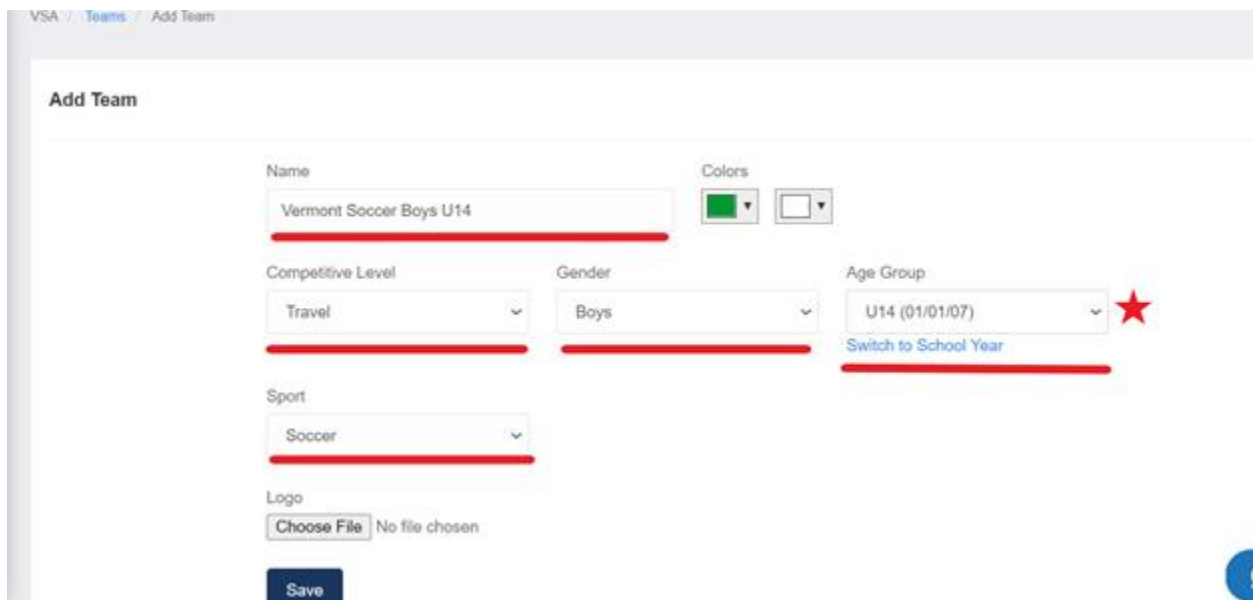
VSA / Teams / Add Team

Add Team

Name

Vermont Soccer Boys U14

Colors

Competitive Level

Travel

Gender

Boys

Age Group

U14 (01/01/07)

Switch to School Year

Sport

Soccer

Logo

Choose File No file chosen

Save